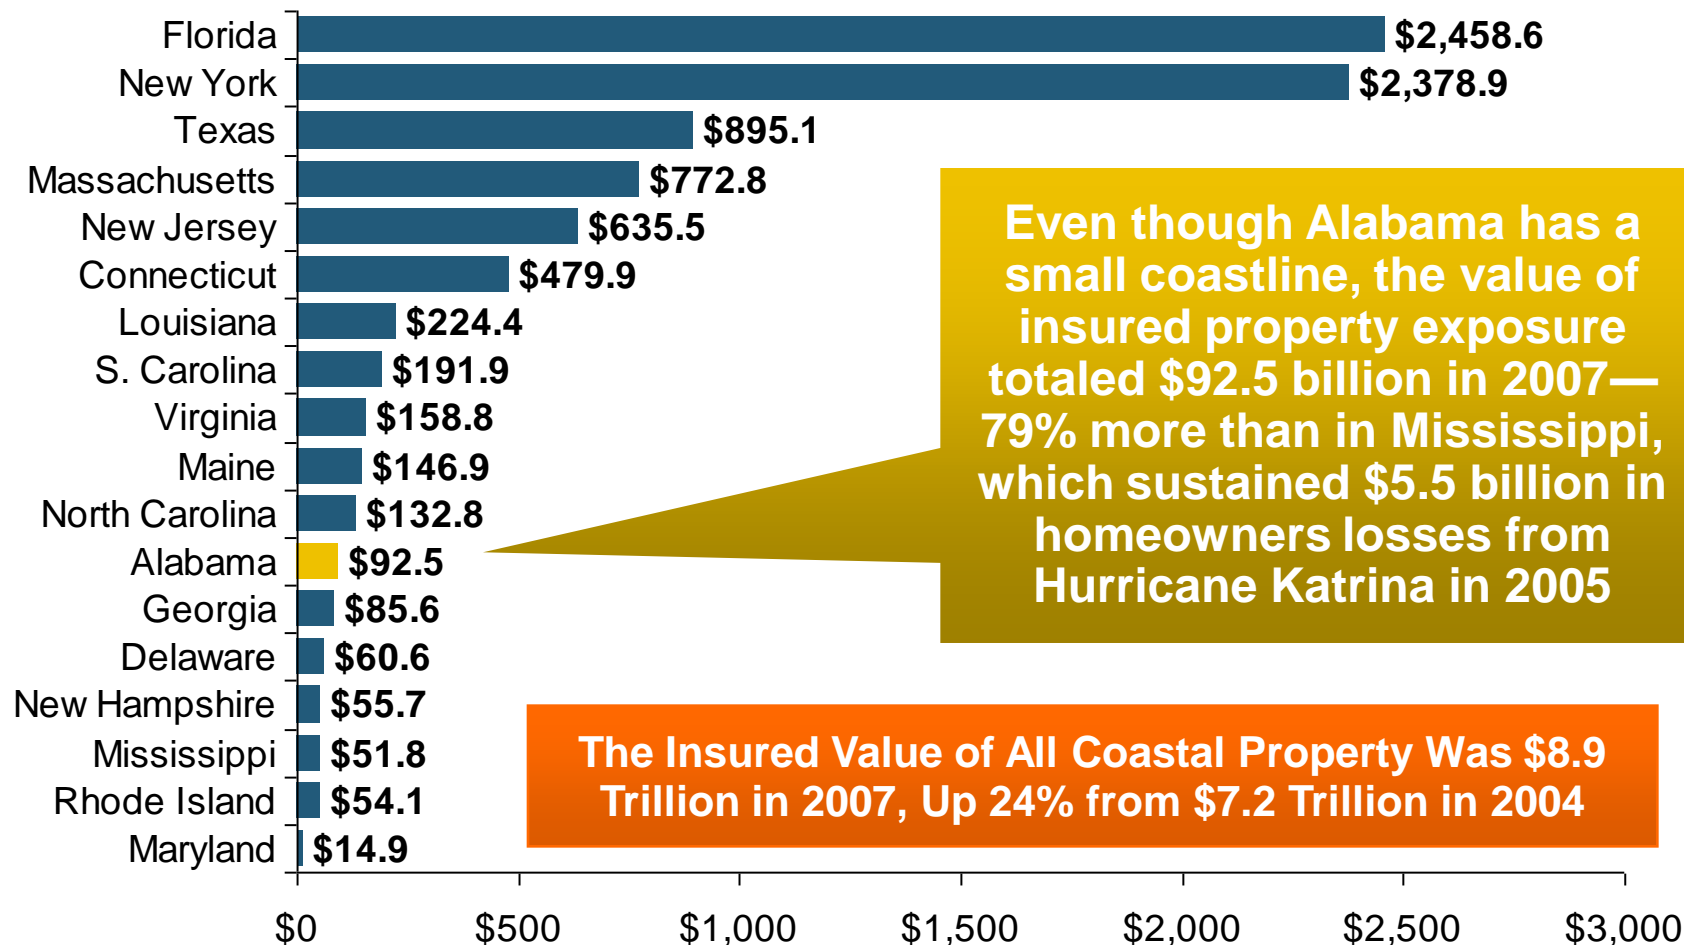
| State | Value |
|---|---|
| Florida | $2,458.6 |
| New York | $2,378.9 |
| Texas | $895.1 |
| Massachusetts | $772.8 |
| New Jersey | $635.5 |
| Connecticut | $479.9 |
| Louisiana | $224.4 |
| S. Carolina | $191.9 |
| Virginia | $158.8 |
| Maine | $146.9 |
| North Carolina | $132.8 |
| Alabama | $92.5 |
| Georgia | $85.6 |
| Delaware | $60.6 |
| New Hampshire | $55.7 |
| Mississippi | $51.8 |
| Rhode Island | $54.1 |
| Maryland | $14.9 |

Even though Alabama has a small coastline, the value of insured property exposure totaled $92.5 billion in 2007—79% more than in Mississippi, which sustained $5.5 billion in homeowners losses from Hurricane Katrina in 2005

The Insured Value of All Coastal Property Was $8.9 Trillion in 2007, Up 24% from $7.2 Trillion in 2004

$0 $500 $1,000 $1,500 $2,000 $2,500 $3,000